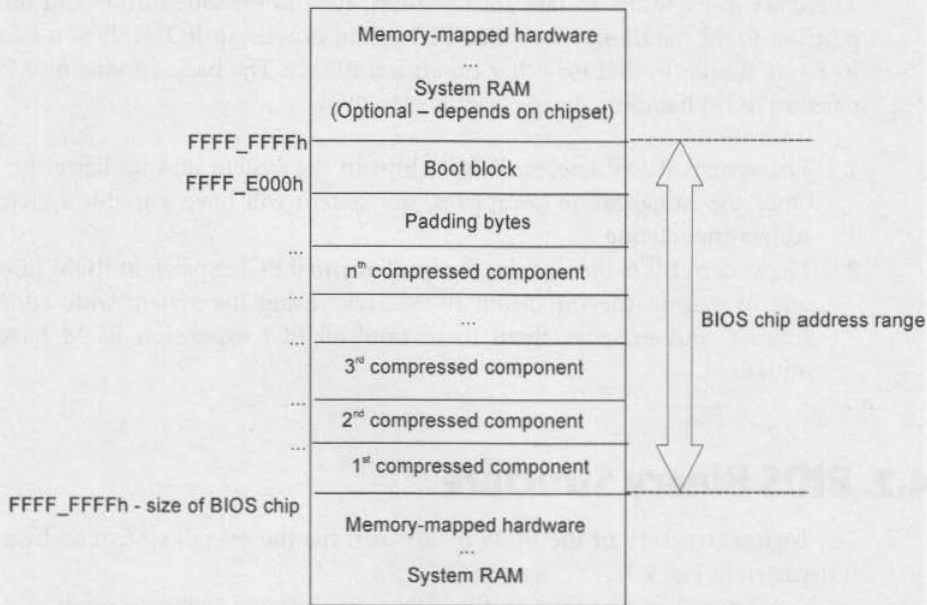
Memory-mapped hardware
...
System RAM
(Optional – depends on chipset)

FFFF_FFFFh
Boot block
FFFF_E000h
Padding bytes
...
n$^{th}$ compressed component
...
...
3$^{rd}$ compressed component
...
2$^{nd}$ compressed component
...
1$^{st}$ compressed component

BIOS chip address range

FFFF_FFFFh - size of BIOS chip
Memory-mapped hardware
...
System RAM